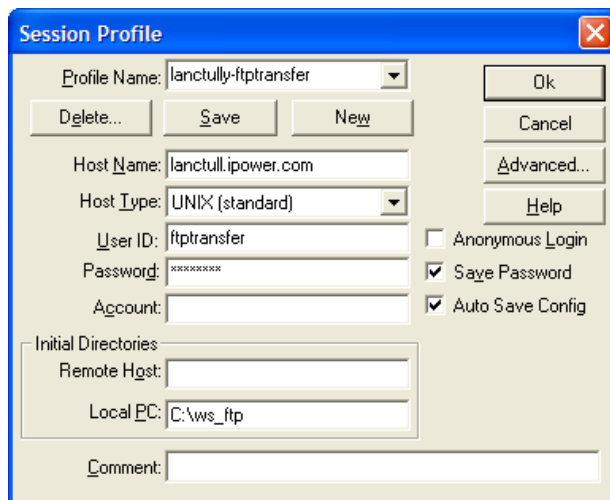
Session Profile

Profile Name: lanctully-ftptransfer

Ok

Delete...

Save

New

Cancel

Host Name: lanctull.ipower.com

Advanced...

Host Type: UNIX (standard)

Help

User ID: ftptransfer

Anonymous Login

Password: ********

Save Password

Account:

Auto Save Config

Initial Directories

Remote Host:

Local PC: C:\ws_ftp

Comment: